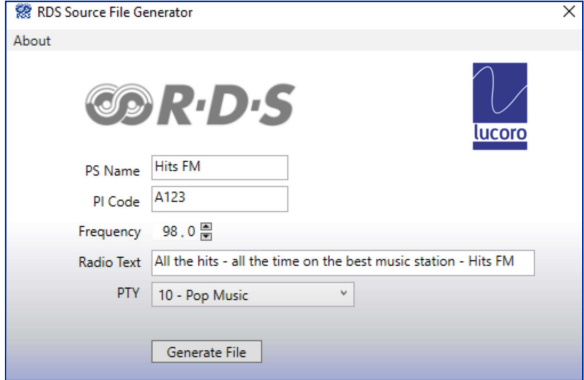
RDS Source File Generator
X
About

R·D·S

lucoro

PS Name Hits FM
PI Code A123
Frequency 98 , 0
Radio Text All the hits - all the time on the best music station - Hits FM
PTY 10 - Pop Music

Generate File